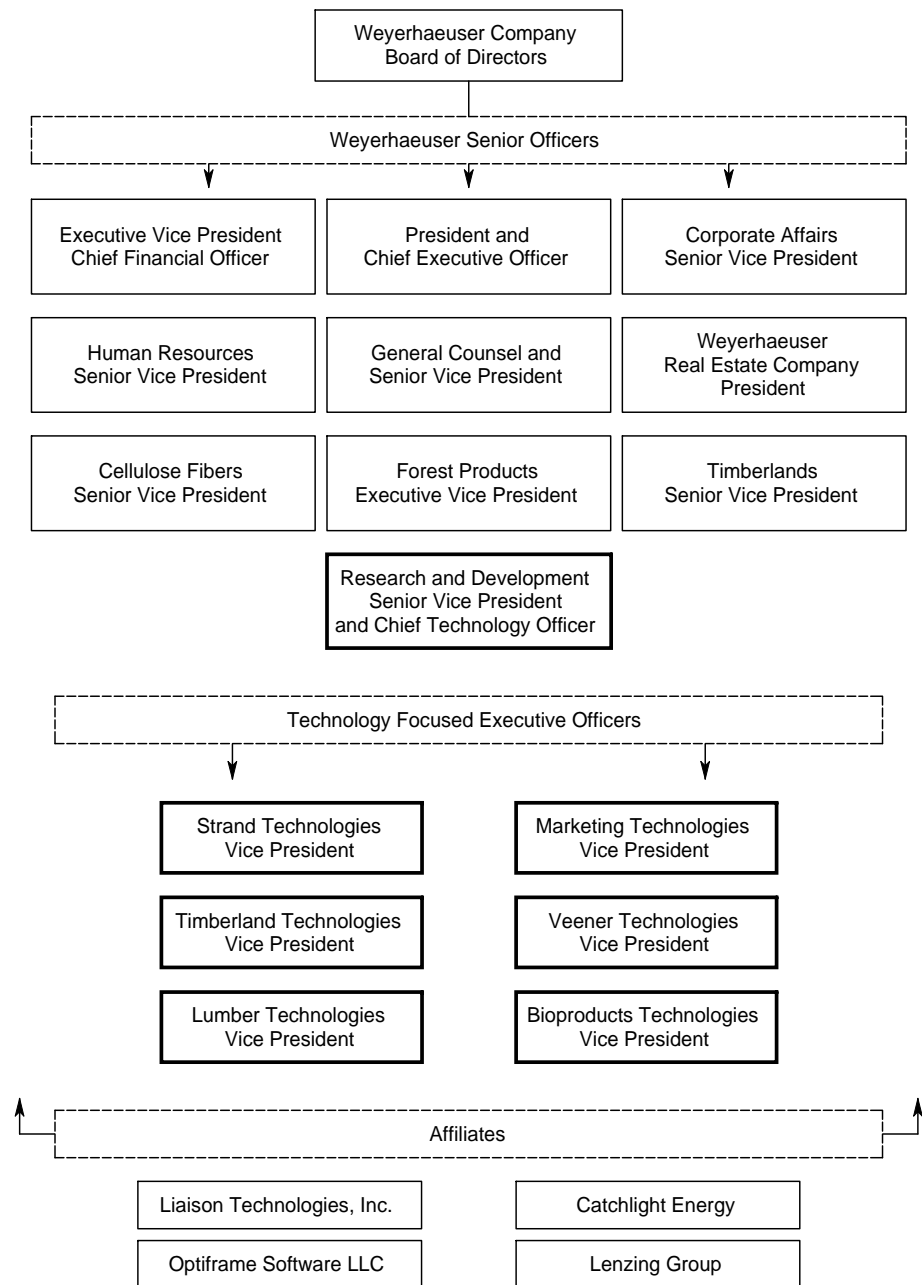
Weyerhaeuser Company
Board of Directors

Weyerhaeuser Senior Officers

Executive Vice President
Chief Financial Officer

President and
Chief Executive Officer

Corporate Affairs
Senior Vice President

Human Resources
Senior Vice President

General Counsel and
Senior Vice President

Weyerhaeuser
Real Estate Company
President

Cellulose Fibers
Senior Vice President

Forest Products
Executive Vice President

Timberlands
Senior Vice President

Research and Development
Senior Vice President
and Chief Technology Officer

Technology Focused Executive Officers

Strand Technologies
Vice President

Timberland Technologies
Vice President

Lumber Technologies
Vice President

Marketing Technologies
Vice President

Veener Technologies
Vice President

Bioproducts Technologies
Vice President

Affiliates

Liaison Technologies, Inc.

Optiframe Software LLC

Catchlight Energy

Lenzing Group